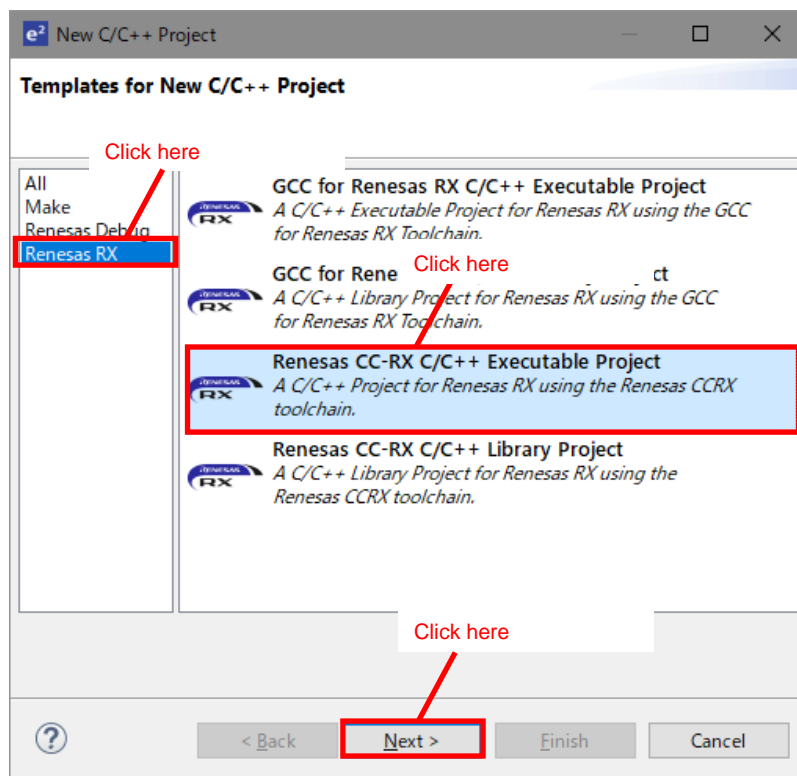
e² New C/C++ Project

Templates for New C/C++ Project

Click here

All
Make
Renesas Debug
Renesas RX

GCC for Renesas RX C/C++ Executable Project
A C/C++ Executable Project for Renesas RX using the GCC for Renesas RX Toolchain.

GCC for Rene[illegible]ct
Click here
A C/C++ Library Project for Renesas RX using the GCC for Renesas RX Toolchain.

Renesas CC-RX C/C++ Executable Project
A C/C++ Project for Renesas RX using the Renesas CCRX toolchain.

Renesas CC-RX C/C++ Library Project
A C/C++ Library Project for Renesas RX using the Renesas CCRX toolchain.

Click here

?
< Back
Next >
Finish
Cancel